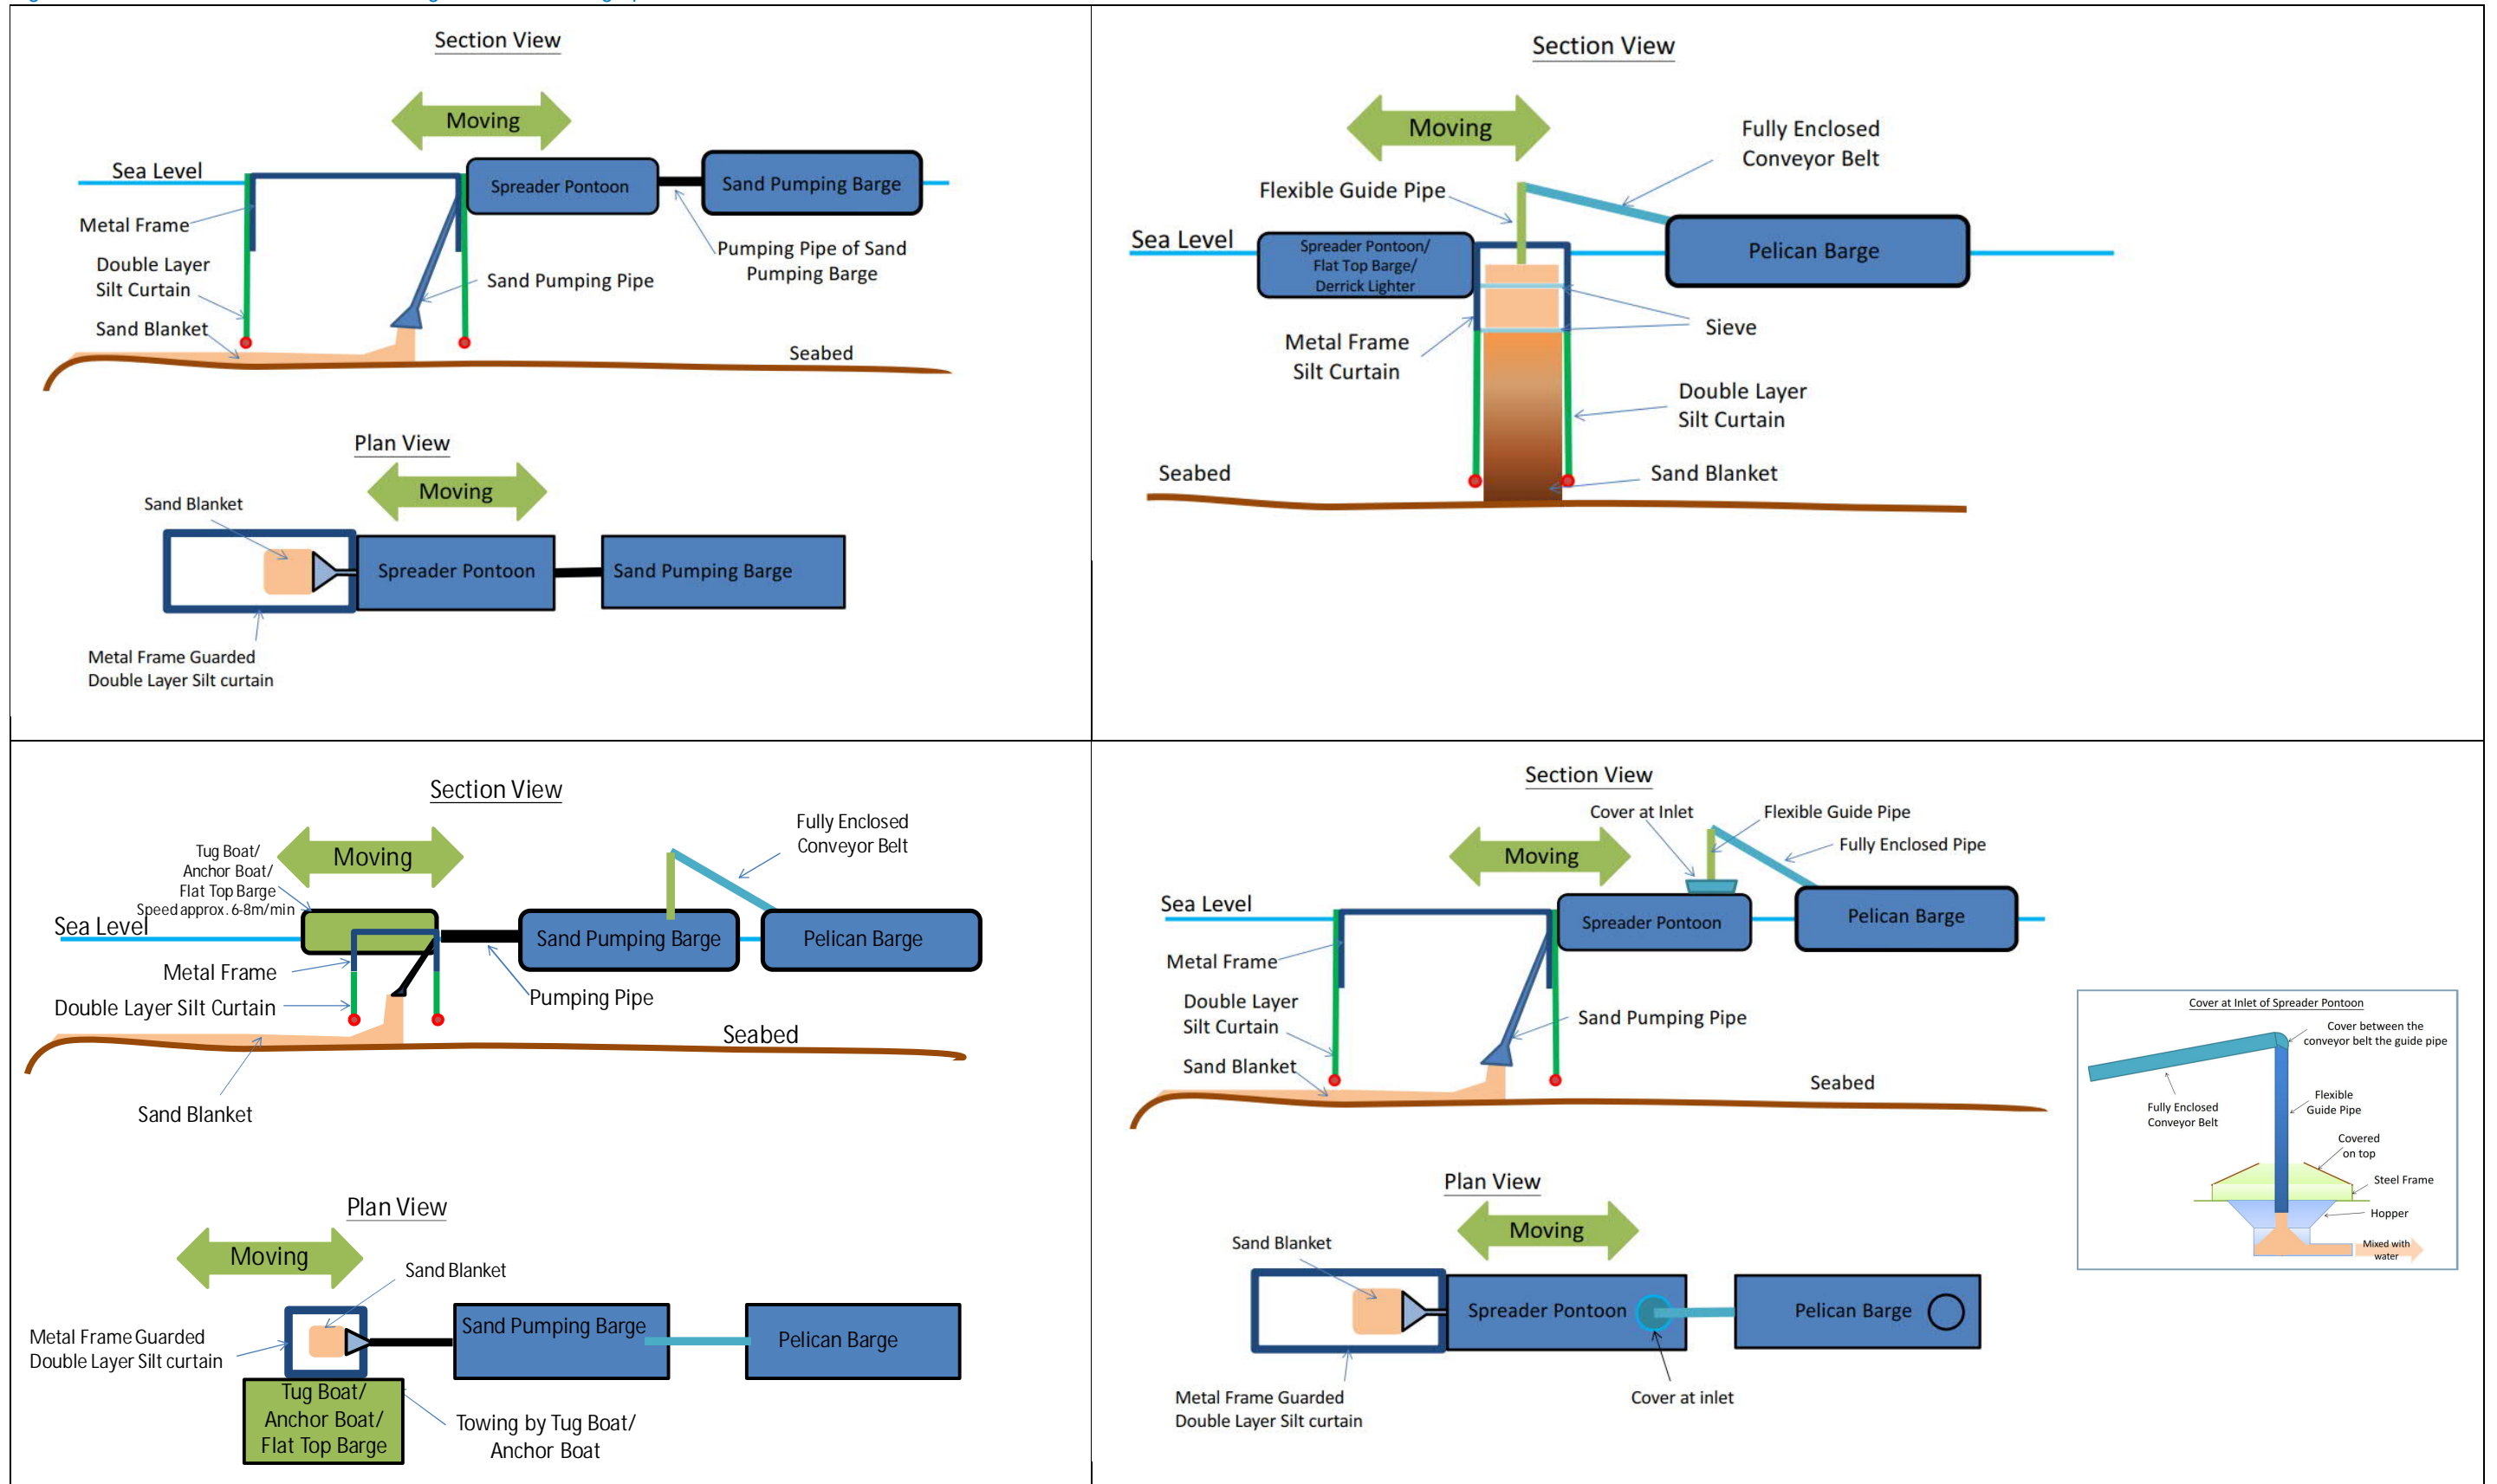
Section View

Moving

Sea Level

Spreader Pontoon

Sand Pumping Barge

Metal Frame

Double Layer Silt Curtain

Sand Pumping Pipe

Pumping Pipe of Sand Pumping Barge

Sand Blanket

Seabed

Plan View

Moving

Sand Blanket

Spreader Pontoon

Sand Pumping Barge

Metal Frame Guarded Double Layer Silt curtain

Section View

Moving

Fully Enclosed Conveyor Belt

Flexible Guide Pipe

Sea Level

Spreader Pontoon/ Flat Top Barge/ Derrick Lighter

Pelican Barge

Sieve

Metal Frame Silt Curtain

Double Layer Silt Curtain

Seabed

Sand Blanket

Section View

Fully Enclosed Conveyor Belt

Tug Boat/ Anchor Boat/ Flat Top Barge Speed approx. 6-8m/min

Moving

Sea Level

Sand Pumping Barge

Pelican Barge

Metal Frame

Double Layer Silt Curtain

Pumping Pipe

Seabed

Sand Blanket

Plan View

Moving

Sand Blanket

Sand Pumping Barge

Pelican Barge

Metal Frame Guarded Double Layer Silt curtain

Tug Boat/ Anchor Boat/ Flat Top Barge

Towing by Tug Boat/ Anchor Boat

Section View

Cover at Inlet

Flexible Guide Pipe

Fully Enclosed Pipe

Moving

Sea Level

Spreader Pontoon

Pelican Barge

Metal Frame

Double Layer Silt Curtain

Sand Pumping Pipe

Sand Blanket

Seabed

Cover at Inlet of Spreader Pontoon

Cover between the conveyor belt the guide pipe

Fully Enclosed Conveyor Belt

Flexible Guide Pipe

Covered on top

Steel Frame

Hopper

Mixed with water

Plan View

Moving

Sand Blanket

Spreader Pontoon

Pelican Barge

Metal Frame Guarded Double Layer Silt curtain

Cover at inlet